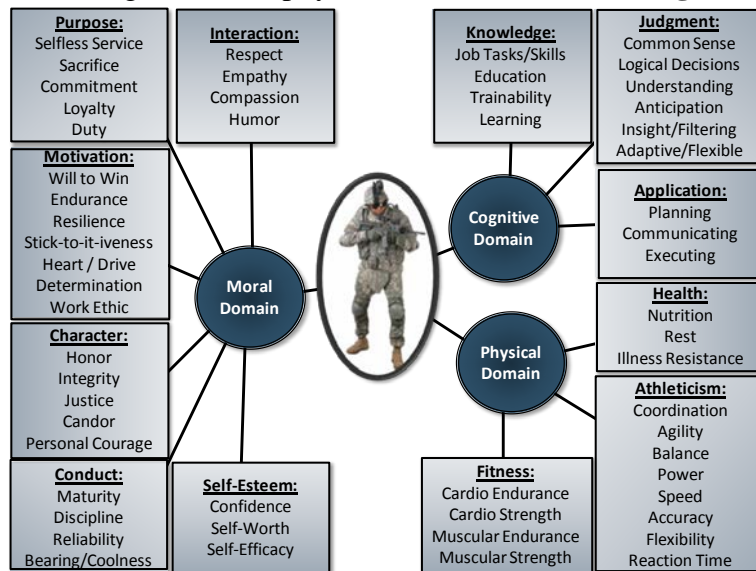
Purpose:
Selfless Service
Sacrifice
Commitment
Loyalty
Duty

Interaction:
Respect
Empathy
Compassion
Humor

Knowledge:
Job Tasks/Skills
Education
Trainability
Learning

Judgment:
Common Sense
Logical Decisions
Understanding
Anticipation
Insight/Filtering
Adaptive/Flexible

Motivation:
Will to Win
Endurance
Resilience
Stick-to-it-iveness
Heart / Drive
Determination
Work Ethic

Cognitive Domain

Application:
Planning
Communicating
Executing

Moral Domain

Health:
Nutrition
Rest
Illness Resistance

Character:
Honor
Integrity
Justice
Candor
Personal Courage

Physical Domain

Athleticism:
Coordination
Agility
Balance
Power
Speed
Accuracy
Flexibility
Reaction Time

Conduct:
Maturity
Discipline
Reliability
Bearing/Coolness

Self-Esteem:
Confidence
Self-Worth
Self-Efficacy

Fitness:
Cardio Endurance
Cardio Strength
Muscular Endurance
Muscular Strength